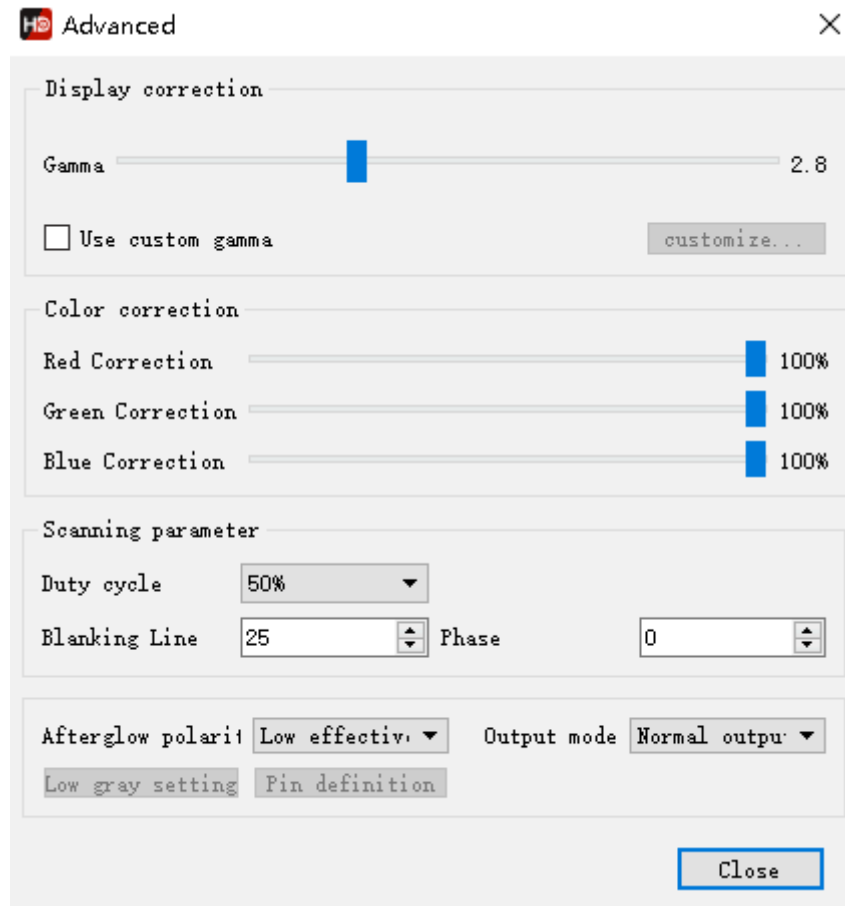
HD Advanced

Display correction

Gamma 2.8

Use custom gamma

customize...

Color correction

Red Correction 100%

Green Correction 100%

Blue Correction 100%

Scanning parameter

Duty cycle 50%

Blanking Line 25 Phase 0

Afterglow polarit Low effectiv Output mode Normal outpu

Low gray setting Pin definition

Close